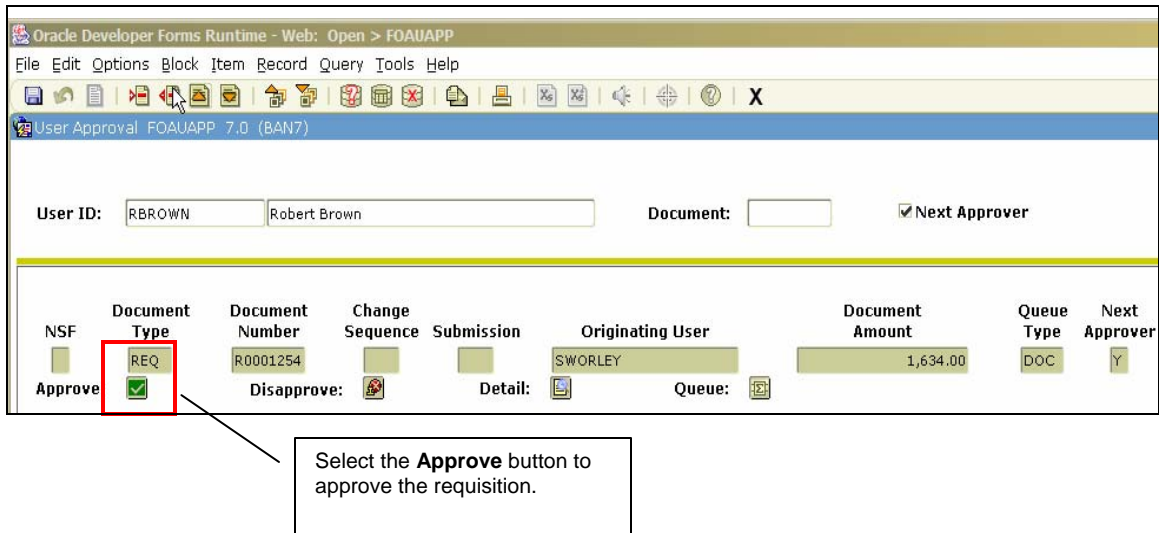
Oracle Developer Forms Runtime - Web: Open > FOAUAPP

File Edit Options Block Item Record Query Tools Help

X

User Approval FOAUAPP 7.0 (BAN7)

User ID: RBROWN Robert Brown

Document:

Next Approver

| NSF | Document Type | Document Number | Change Sequence | Submission | Originating User | Document Amount | Queue Type | Next Approver |
|---|---|---|---|---|---|---|---|---|
| | REQ | R0001254 | | | SWORLEY | 1,634.00 | DOC | Y |

Approve Disapprove: Detail: Queue:

Select the **Approve** button to approve the requisition.